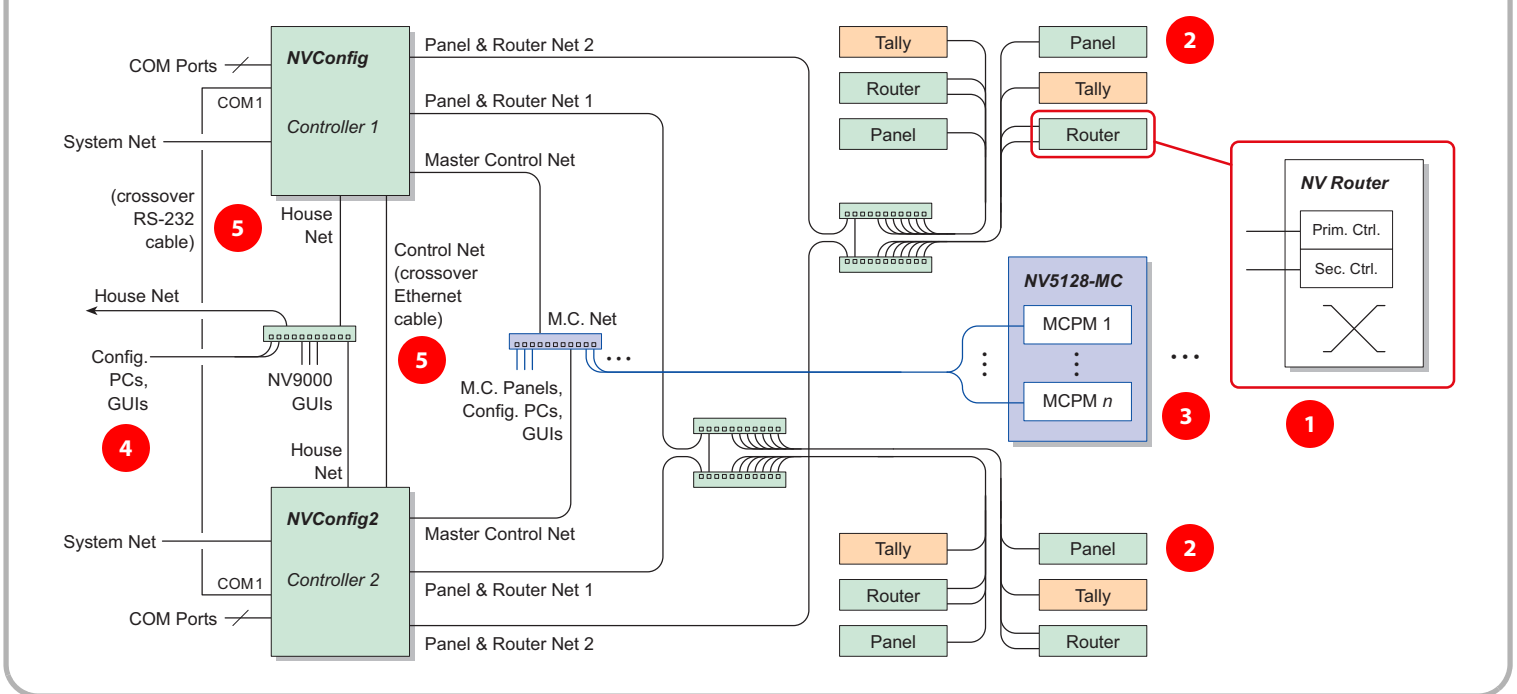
NVConfig

Controller 1

COM Ports

COM 1

System Net

Panel & Router Net 2

Panel & Router Net 1

Master Control Net

(crossover RS-232 cable)

5

House Net

Control Net (crossover Ethernet cable)

House Net

Config. PCs, GUIs

NV9000 GUIs

4

5

M.C. Net

M.C. Panels, Config. PCs, GUIs

House Net

NVConfig2

Controller 2

System Net

COM 1

COM Ports

Master Control Net

Panel & Router Net 1

Panel & Router Net 2

Tally

Router

Panel

Panel

Tally

Router

2

NV Router

Prim. Ctrl.

Sec. Ctrl.

1

NV5128-MC

MCPM 1

MCPM $n$

3

Tally

Router

Panel

Panel

Tally

Router

2